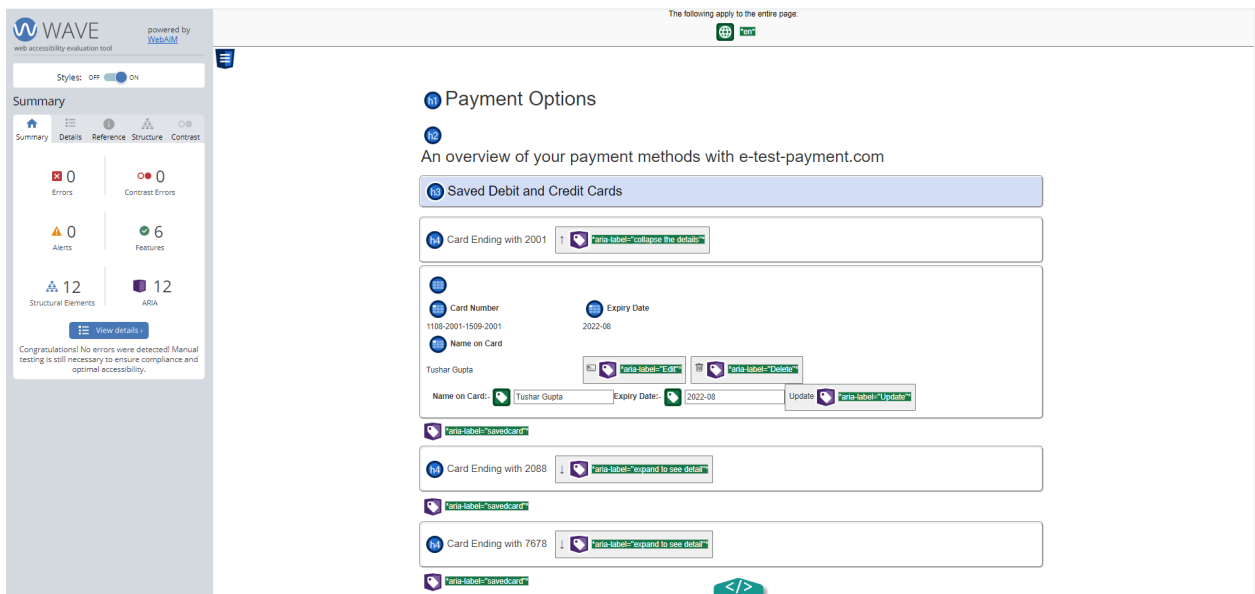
WAVE
web accessibility evaluation tool
powered by WebAIM

Styles: OFF ON

Summary

Summary Details Reference Structure Contrast

0 Errors
0 Contrast Errors
0 Alerts
6 Features
12 Structural Elements
12 ARIA

View details ›

Congratulations! No errors were detected! Manual testing is still necessary to ensure compliance and optimal accessibility.

The following apply to the entire page:
"en"

h1 Payment Options

h2
An overview of your payment methods with e-test-payment.com

h3 Saved Debit and Credit Cards

h4 Card Ending with 2001 ↑ "aria-label="collapse the details""

Card Number
1108-2001-1509-2001
Expiry Date
2022-08
Name on Card
Tushar Gupta
"aria-label="Edit"" "aria-label="Delete""
Name on Card:- Tushar Gupta Expiry Date:- 2022-08 Update "aria-label="Update""

"aria-label="savedcard""

h4 Card Ending with 2088 ↓ "aria-label="expand to see detail""

"aria-label="savedcard""

h4 Card Ending with 7678 ↓ "aria-label="expand to see detail""

"aria-label="savedcard""

</>